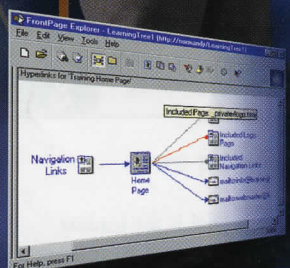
FrontPage Explorer - LearningTree1 (http://samundr/LearningTree1)

File Edit View Tools Help

Hyperlinks for 'Training Home Page'

Included Page _private/logo.htm

Navigation Links

Home Page

Included Logo Page

Included Navigation Links

mailto:info@learning

mailto:webmaster@l

For Help, press F1